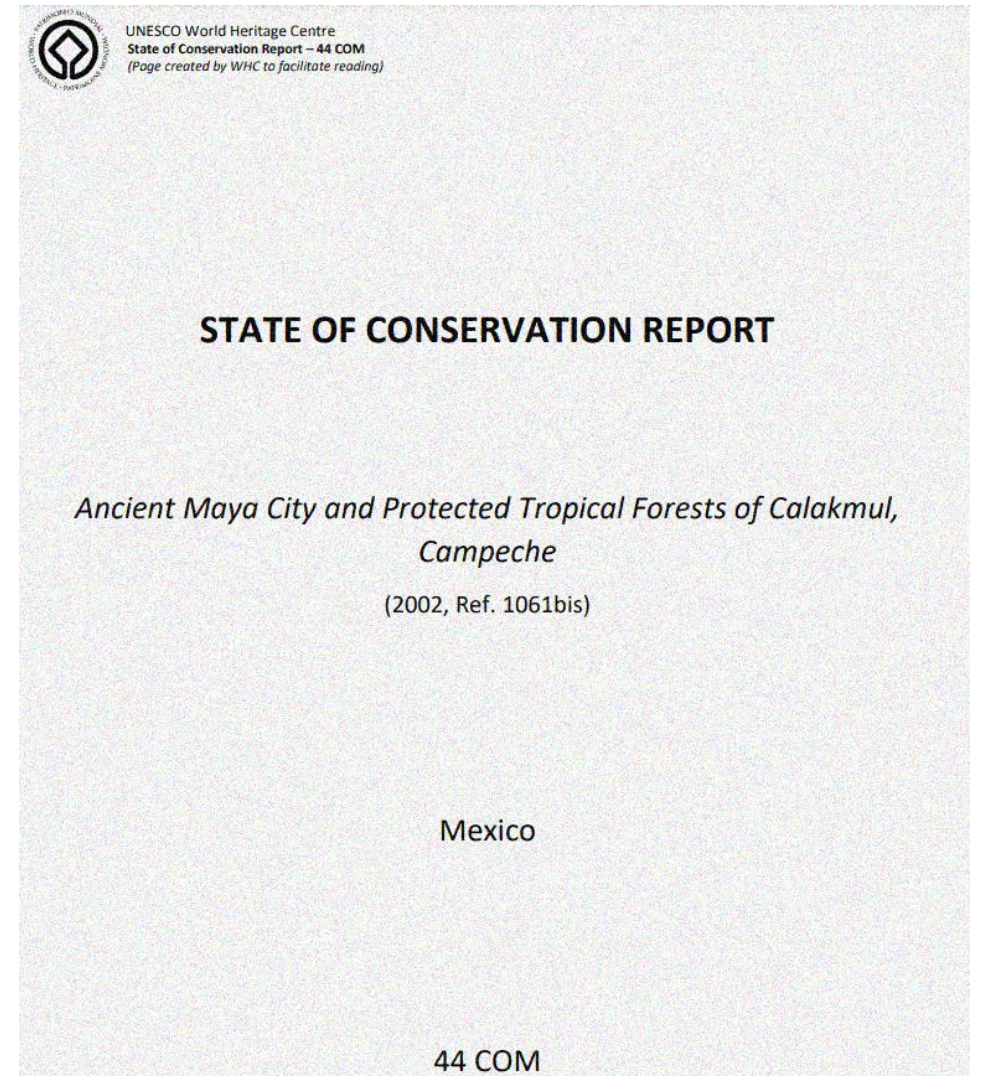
UNESCO World Heritage Centre
State of Conservation Report – 44 COM
(Page created by WHC to facilitate reading)

STATE OF CONSERVATION REPORT

Ancient Maya City and Protected Tropical Forests of Calakmul, Campeche

(2002, Ref. 1061bis)

Mexico

44 COM